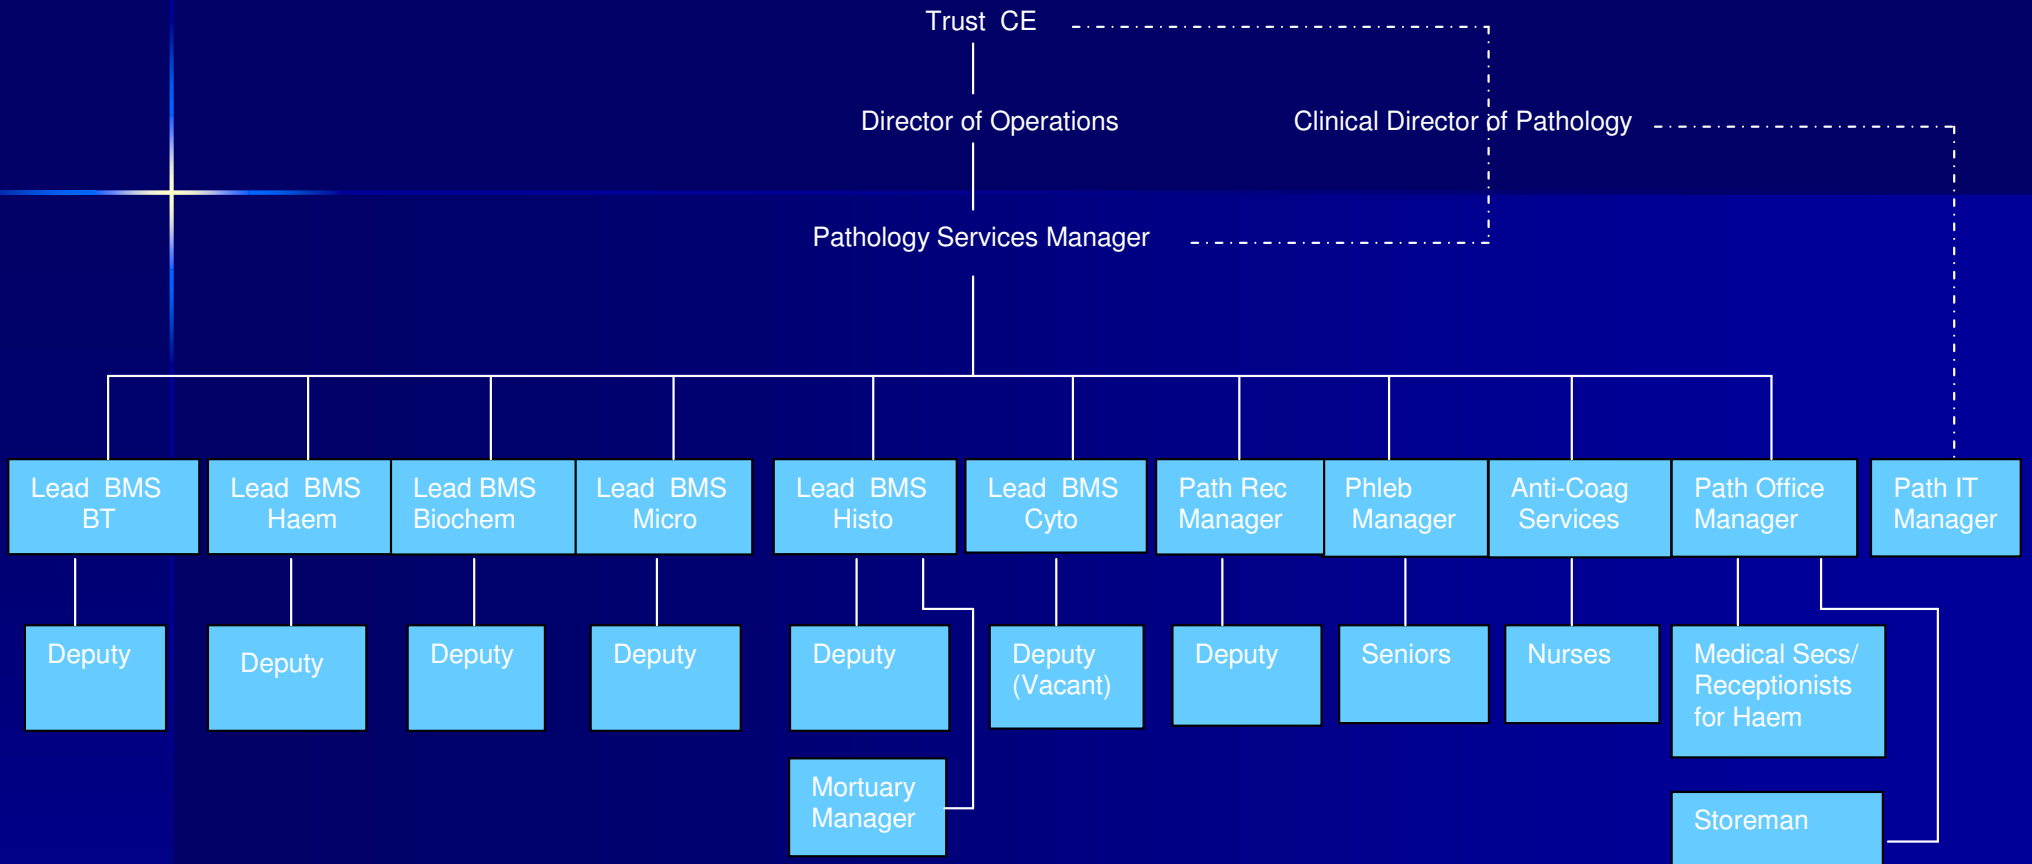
Trust CE

Director of Operations

Clinical Director of Pathology

Pathology Services Manager

Lead BMS BT

Lead BMS Haem

Lead BMS Biochem

Lead BMS Micro

Lead BMS Histo

Lead BMS Cyto

Path Rec Manager

Phleb Manager

Anti-Coag Services

Path Office Manager

Path IT Manager

Deputy

Deputy

Deputy

Deputy

Deputy

Deputy (Vacant)

Deputy

Seniors

Nurses

Medical Secs/ Receptionists for Haem

Mortuary Manager

Storeman